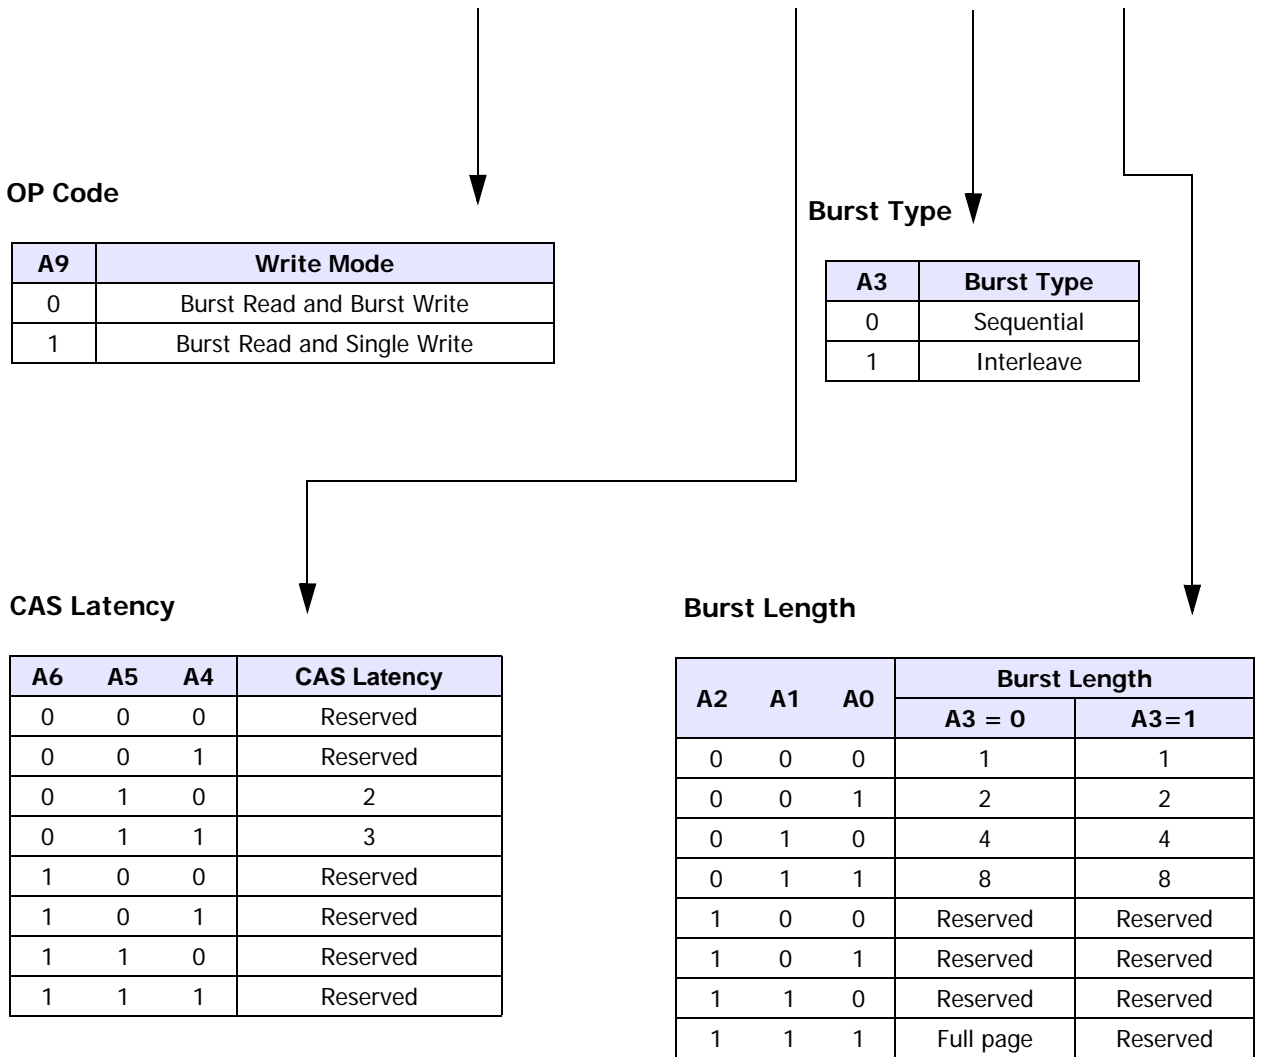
OP Code

| A9 | Write Mode |
|---|---|
| 0 | Burst Read and Burst Write |
| 1 | Burst Read and Single Write |

Burst Type

| A3 | Burst Type |
|---|---|
| 0 | Sequential |
| 1 | Interleave |

CAS Latency

| A6 | A5 | A4 | CAS Latency |
|---|---|---|---|
| 0 | 0 | 0 | Reserved |
| 0 | 0 | 1 | Reserved |
| 0 | 1 | 0 | 2 |
| 0 | 1 | 1 | 3 |
| 1 | 0 | 0 | Reserved |
| 1 | 0 | 1 | Reserved |
| 1 | 1 | 0 | Reserved |
| 1 | 1 | 1 | Reserved |

Burst Length

| A2 | A1 | A0 | Burst Length A3 = 0 | Burst Length A3=1 |
|---|---|---|---|---|
| 0 | 0 | 0 | 1 | 1 |
| 0 | 0 | 1 | 2 | 2 |
| 0 | 1 | 0 | 4 | 4 |
| 0 | 1 | 1 | 8 | 8 |
| 1 | 0 | 0 | Reserved | Reserved |
| 1 | 0 | 1 | Reserved | Reserved |
| 1 | 1 | 0 | Reserved | Reserved |
| 1 | 1 | 1 | Full page | Reserved |